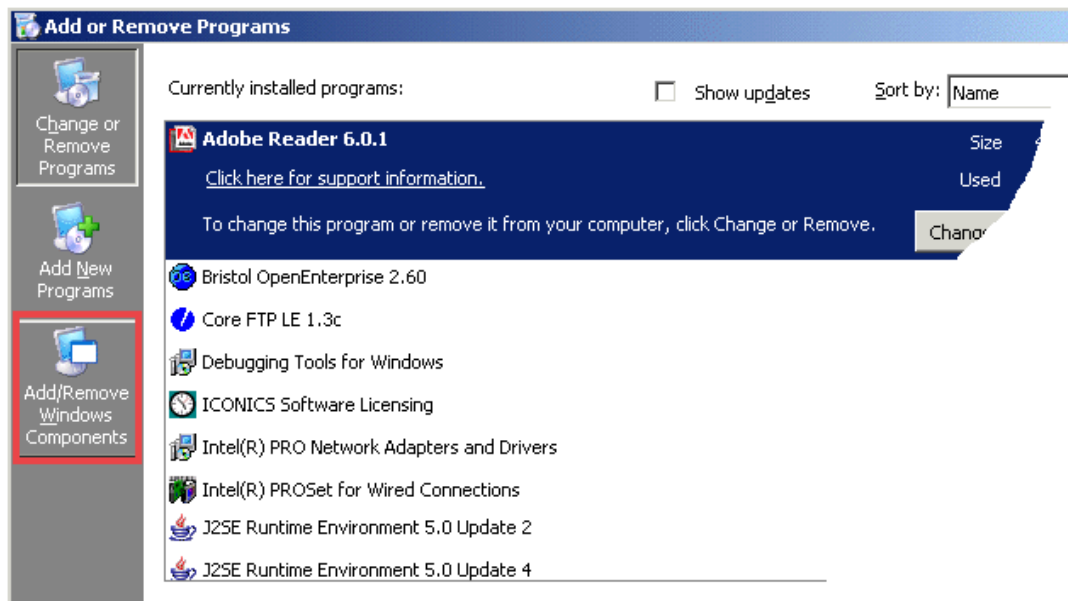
Add or Remove Programs

Change or Remove Programs

Add New Programs

Add/Remove Windows Components

Currently installed programs:

Show updates

Sort by: Name

Adobe Reader 6.0.1

Size

Click here for support information.

Used

To change this program or remove it from your computer, click Change or Remove.

Chang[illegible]

Bristol OpenEnterprise 2.60

Core FTP LE 1.3c

Debugging Tools for Windows

ICONICS Software Licensing

Intel(R) PRO Network Adapters and Drivers

Intel(R) PROSet for Wired Connections

J2SE Runtime Environment 5.0 Update 2

J2SE Runtime Environment 5.0 Update 4